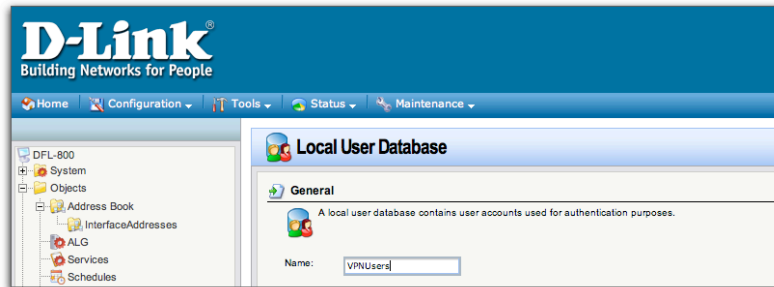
D-Link®
Building Networks for People

Home | Configuration | Tools | Status | Maintenance

DFL-800
System
Objects
Address Book
InterfaceAddresses
ALG
Services
Schedules

Local User Database

General

A local user database contains user accounts used for authentication purposes.

Name: VPNUsers